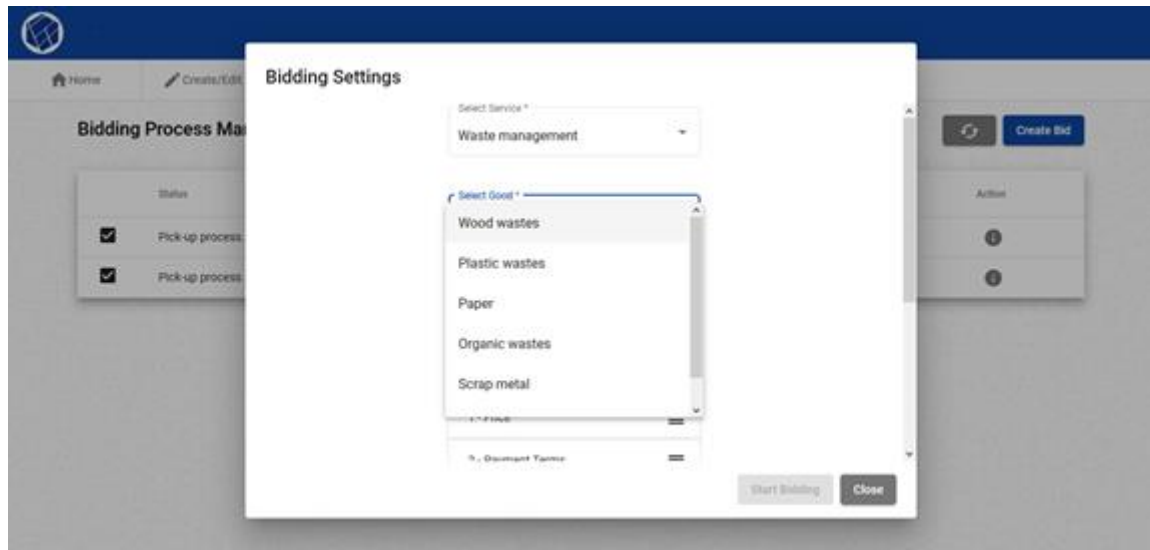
Home

Create/Edit

Bidding Process Ma

Create Bid

Status

Action

Pick-up process

Pick-up process

Bidding Settings

Select Service *

Waste management

Select Good *

Wood wastes

Plastic wastes

Paper

Organic wastes

Scrap metal

1 - Price

2 - Payment Terms

Start Bidding

Close